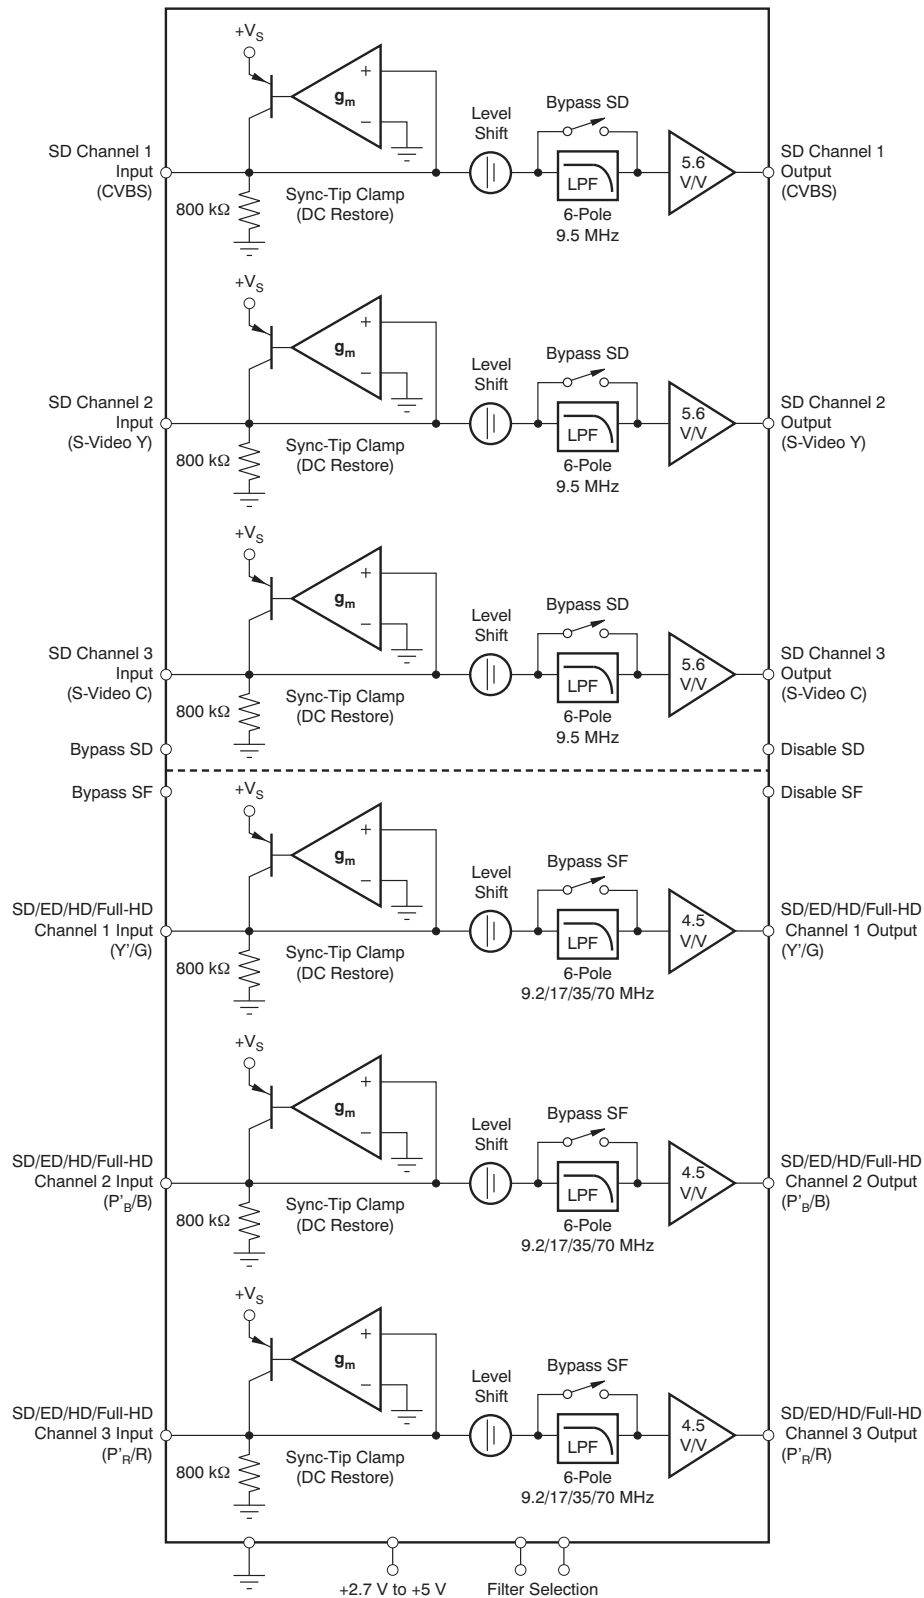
$+V_S$

$g_m$

+

−

SD Channel 1 Input (CVBS)

800 kΩ

Sync-Tip Clamp (DC Restore)

Level Shift

Bypass SD

LPF

6-Pole 9.5 MHz

5.6 V/V

SD Channel 1 Output (CVBS)

$+V_S$

$g_m$

+

−

SD Channel 2 Input (S-Video Y)

800 kΩ

Sync-Tip Clamp (DC Restore)

Level Shift

Bypass SD

LPF

6-Pole 9.5 MHz

5.6 V/V

SD Channel 2 Output (S-Video Y)

$+V_S$

$g_m$

+

−

SD Channel 3 Input (S-Video C)

800 kΩ

Sync-Tip Clamp (DC Restore)

Level Shift

Bypass SD

LPF

6-Pole 9.5 MHz

5.6 V/V

SD Channel 3 Output (S-Video C)

Bypass SD

Disable SD

Bypass SF

Disable SF

$+V_S$

$g_m$

+

−

SD/ED/HD/Full-HD Channel 1 Input (Y'/G)

800 kΩ

Sync-Tip Clamp (DC Restore)

Level Shift

Bypass SF

LPF

6-Pole 9.2/17/35/70 MHz

4.5 V/V

SD/ED/HD/Full-HD Channel 1 Output (Y'/G)

$+V_S$

$g_m$

+

−

SD/ED/HD/Full-HD Channel 2 Input ($P'_B$/B)

800 kΩ

Sync-Tip Clamp (DC Restore)

Level Shift

Bypass SF

LPF

6-Pole 9.2/17/35/70 MHz

4.5 V/V

SD/ED/HD/Full-HD Channel 2 Output ($P'_B$/B)

$+V_S$

$g_m$

+

−

SD/ED/HD/Full-HD Channel 3 Input ($P'_R$/R)

800 kΩ

Sync-Tip Clamp (DC Restore)

Level Shift

Bypass SF

LPF

6-Pole 9.2/17/35/70 MHz

4.5 V/V

SD/ED/HD/Full-HD Channel 3 Output ($P'_R$/R)

+2.7 V to +5 V

Filter Selection